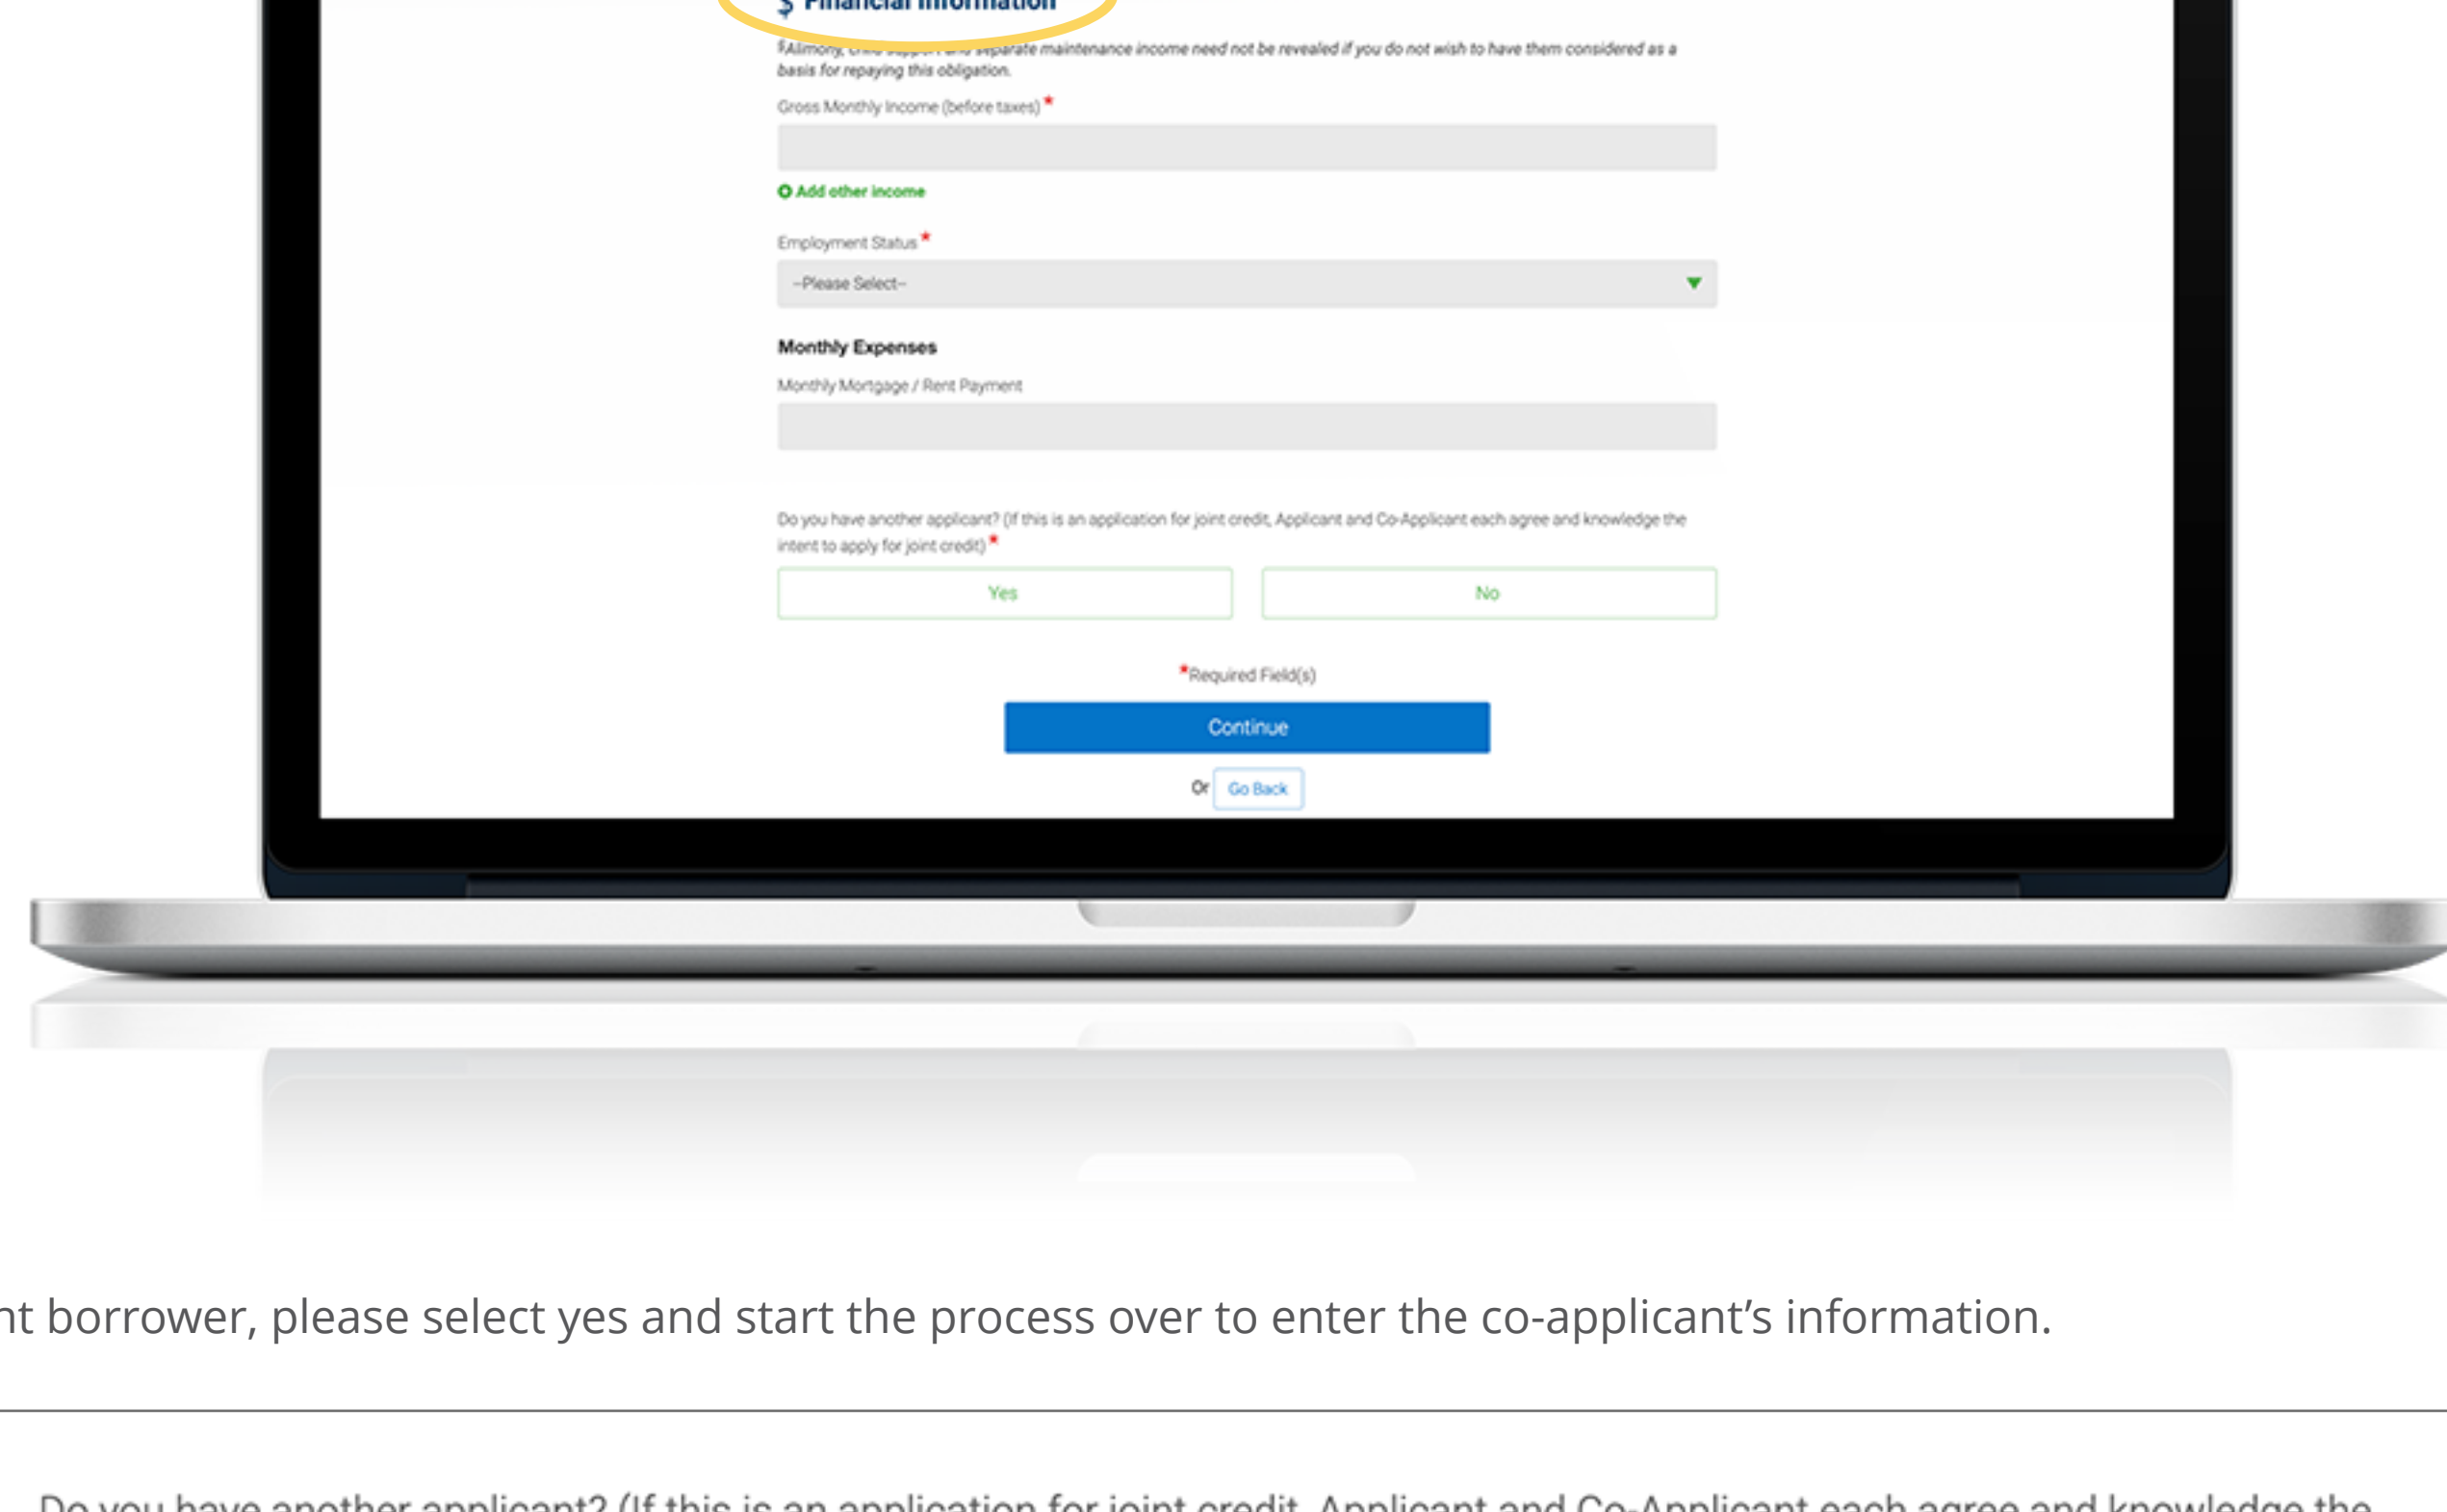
$ Financial Information

†Alimony, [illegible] separate maintenance income need not be revealed if you do not wish to have them considered as a basis for repaying this obligation.

Gross Monthly Income (before taxes) *

Add other income

Employment Status *

--Please Select--

Monthly Expenses

Monthly Mortgage / Rent Payment

Do you have another applicant? (If this is an application for joint credit, Applicant and Co-Applicant each agree and knowledge the intent to apply for joint credit) *

Yes

No

*Required Field(s)

Continue

Or Go Back

nt borrower, please select yes and start the process over to enter the co-applicant's information.

Do you have another applicant? (If this is an application for joint credit, Applicant and Co-Applicant each agree and knowledge the